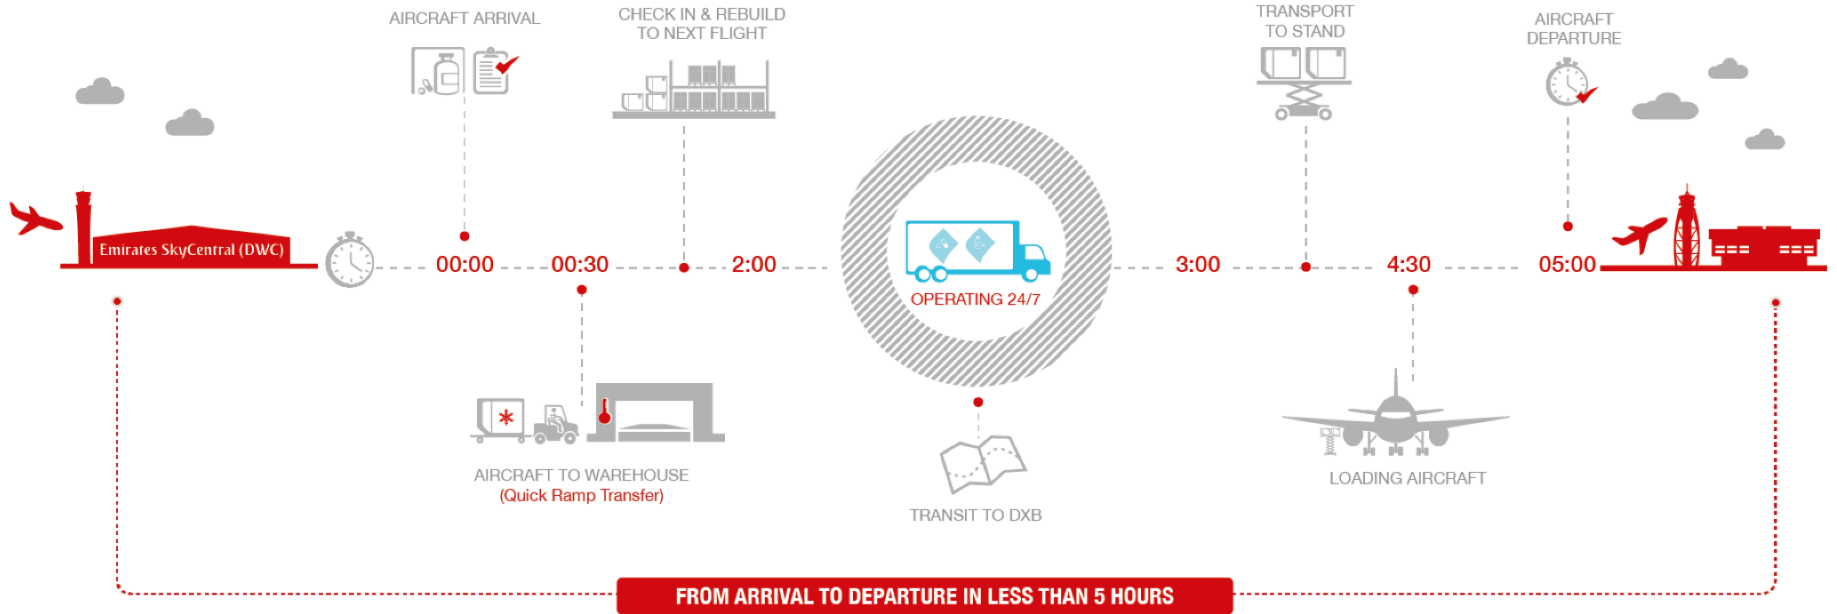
Emirates SkyCentral (DWC)

AIRCRAFT ARRIVAL

CHECK IN & REBUILD TO NEXT FLIGHT

00:00

00:30

2:00

AIRCRAFT TO WAREHOUSE
(Quick Ramp Transfer)

OPERATING 24/7

TRANSIT TO DXB

TRANSPORT TO STAND

AIRCRAFT DEPARTURE

3:00

4:30

05:00

LOADING AIRCRAFT

FROM ARRIVAL TO DEPARTURE IN LESS THAN 5 HOURS